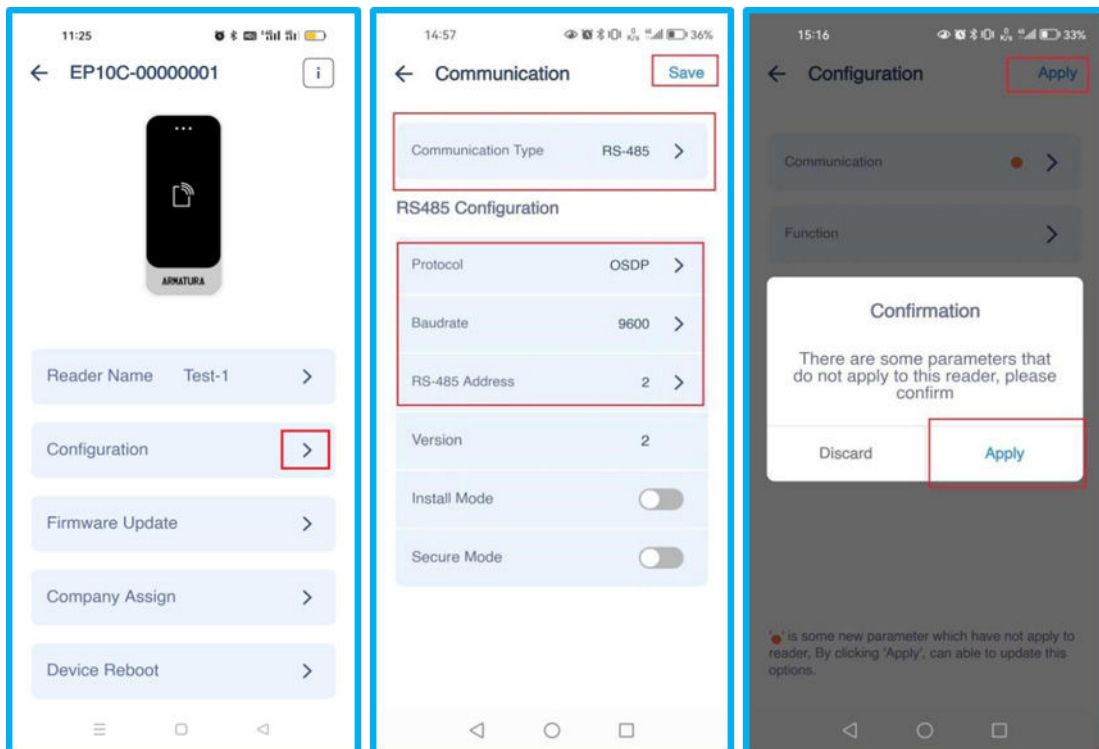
11:25

EP10C-00000001

i

ARMATURA

Reader Name Test-1

Configuration

Firmware Update

Company Assign

Device Reboot

14:57 36%

Communication

Save

Communication Type RS-485

RS485 Configuration

Protocol OSDP

Baudrate 9600

RS-485 Address 2

Version 2

Install Mode

Secure Mode

15:16 33%

Configuration

Apply

Communication

Function

Confirmation

There are some parameters that do not apply to this reader, please confirm

Discard

Apply

'•' is some new parameter which have not apply to reader, By clicking 'Apply', can able to update this options.